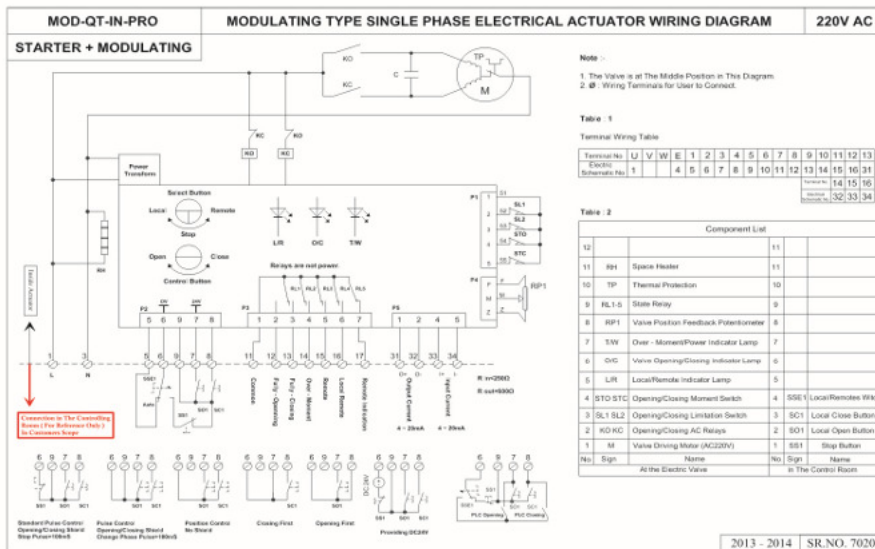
MOD-QT-IN-PRO

MODULATING TYPE SINGLE PHASE ELECTRICAL ACTUATOR WIRING DIAGRAM

220V AC

STARTER + MODULATING

KO

KC

C

TP

M

KO

KC

KO

KC

Power Transform

Select Button

Local

Remote

Stop

Open

Close

Control Button

L/R

O/C

T/W

Relays are not power

RL1 RL2 RL3 RL4 RL5

RH

Inside Actuator

P1

SL1

SL2

STO

STC

P4

RP1

P2

P3

P5

5 6 9 7 8

1 2 3 4 5 6 7

1 2 3 4 5

1 3 5 6 9 7 8 11 12 13 14 15 16 17 31 32 33 34

L N

Common

Fully Opening

Fully Closing

Over Moment

Remote

Local Remote

Remote Indication

Output Current

Input Current

4 ~ 20mA

4 ~ 20mA

R in=250Ω

R out=500Ω

Connection in The Controlling Room (For Reference Only) In Customers Scope

SSE1

Auto

SS1

SO1

SC1

Standard Pulse Control Opening/Closing Shield Stop Pulse>100mS

Pulse Control Opening/Closing Shield Change Phase Pulse>100mS

Position Control No Shield

Closing First

Opening First

Providing DC24V

PLC Opening

PLC Closing

Note :-

1. The Valve is at The Middle Position in This Diagram.
2. Ø : Wiring Terminals for User to Connect.

Table : 1

Terminal Wiring Table

| Terminal No | U | V | W | E | 1 | 2 | 3 | 4 | 5 | 6 | 7 | 8 | 9 | 10 | 11 | 12 | 13 |
|---|---|---|---|---|---|---|---|---|---|---|---|---|---|---|---|---|---|
| Electric Schematic No | 1 | | | | 4 | 5 | 6 | 7 | 8 | 9 | 10 | 11 | 12 | 13 | 14 | 15 | 16 | 31 |

| Terminal No | 14 | 15 | 16 |
|---|---|---|---|
| Electric Schematic No | 32 | 33 | 34 |

Table : 2

Component List

| 12 | | | 11 | | |
|---|---|---|---|---|---|
| 11 | RH | Space Heater | 11 | | |
| 10 | TP | Thermal Protection | 10 | | |
| 9 | RL1-5 | State Relay | 9 | | |
| 8 | RP1 | Valve Position Feedback Potentiometer | 8 | | |
| 7 | T/W | Over - Moment/Power Indicator Lamp | 7 | | |
| 6 | O/C | Valve Opening/Closing Indicator Lamp | 6 | | |
| 5 | L/R | Local/Remote Indicator Lamp | 5 | | |
| 4 | STO STC | Opening/Closing Moment Switch | 4 | SSE1 | Local/Remotes Wit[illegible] |
| 3 | SL1 SL2 | Opening/Closing Limitation Switch | 3 | SC1 | Local Close Button |
| 2 | KO KC | Opening/Closing AC Relays | 2 | SO1 | Local Open Button |
| 1 | M | Valve Driving Motor (AC220V) | 1 | SS1 | Stop Button |
| No | Sign | Name | No | Sign | Name |
| | | At the Electric Valve | | | In The Control Room |

2013 - 2014

SR.NO. 7020